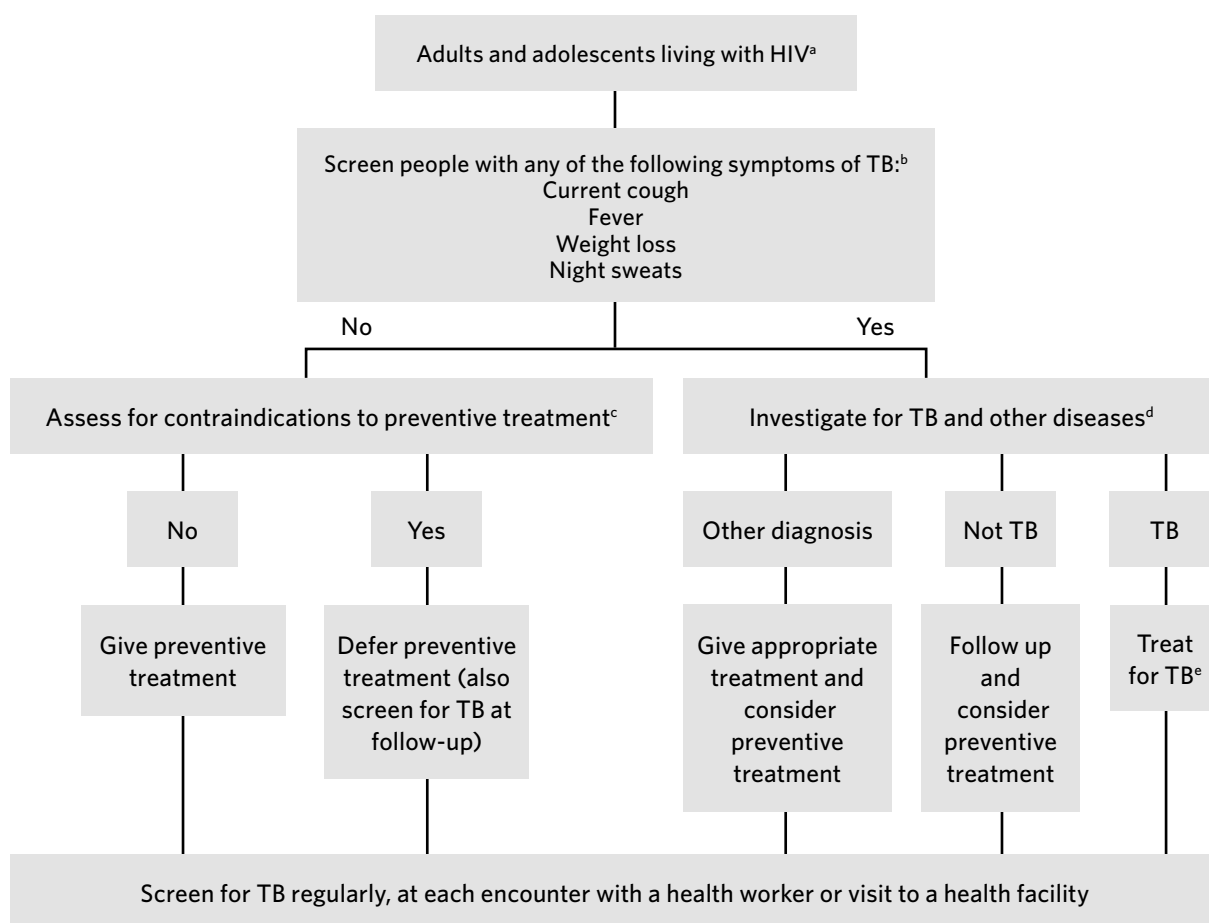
Adults and adolescents living with HIV$^{a}$

Screen people with any of the following symptoms of TB:$^{b}$
Current cough
Fever
Weight loss
Night sweats

No

Yes

Assess for contraindications to preventive treatment$^{c}$

No

Give preventive treatment

Yes

Defer preventive treatment (also screen for TB at follow-up)

Investigate for TB and other diseases$^{d}$

Other diagnosis

Give appropriate treatment and consider preventive treatment

Not TB

Follow up and consider preventive treatment

TB

Treat for TB$^{e}$

Screen for TB regularly, at each encounter with a health worker or visit to a health facility